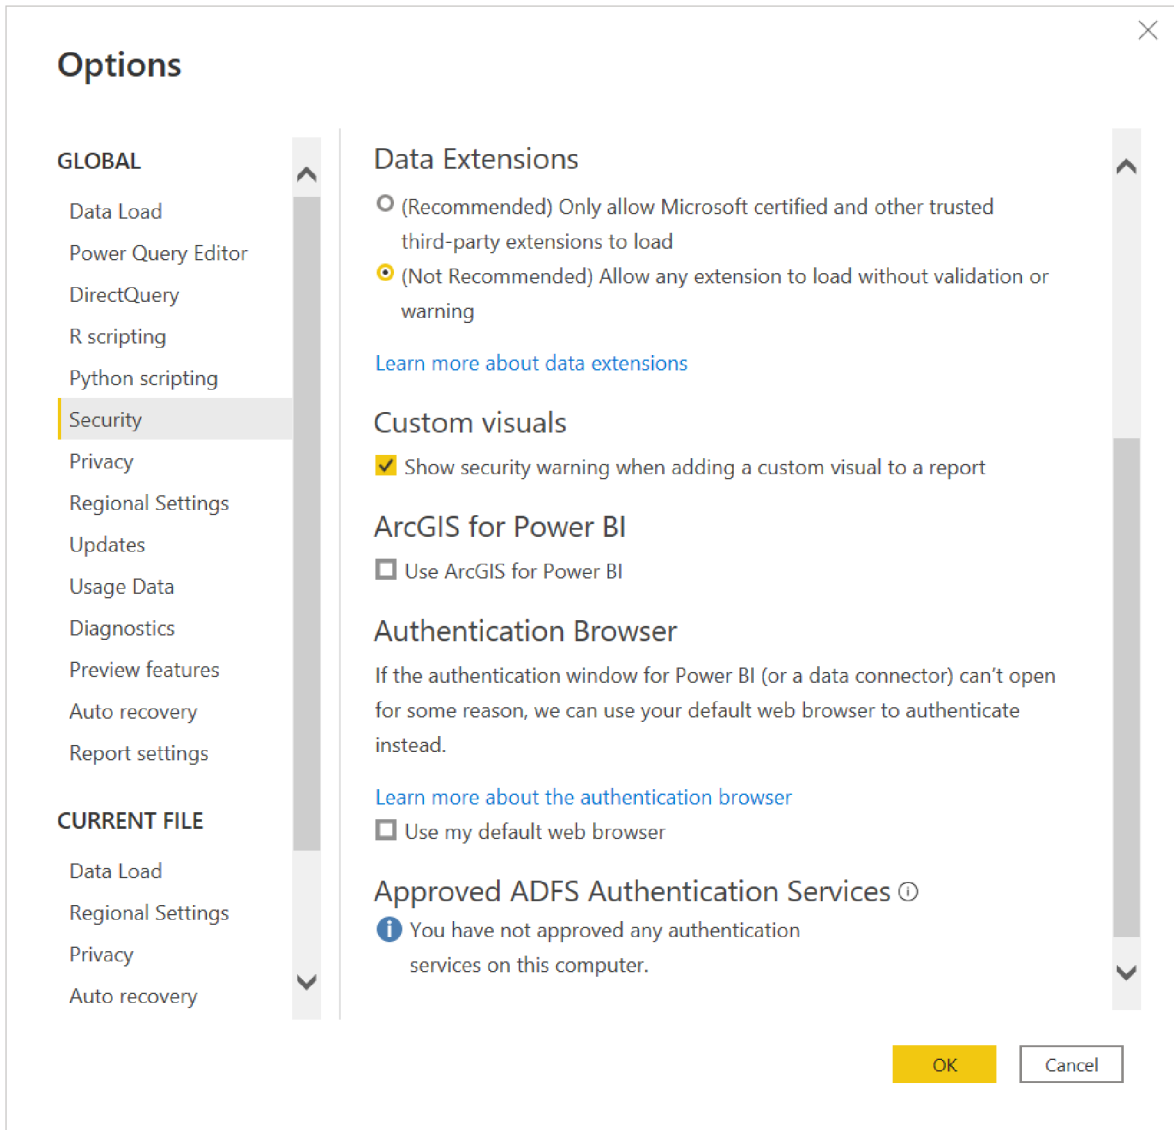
Options

GLOBAL

Data Load
Power Query Editor
DirectQuery
R scripting
Python scripting
Security
Privacy
Regional Settings
Updates
Usage Data
Diagnostics
Preview features
Auto recovery
Report settings

CURRENT FILE

Data Load
Regional Settings
Privacy
Auto recovery

Data Extensions

(Recommended) Only allow Microsoft certified and other trusted third-party extensions to load

(Not Recommended) Allow any extension to load without validation or warning

Learn more about data extensions

Custom visuals

Show security warning when adding a custom visual to a report

ArcGIS for Power BI

Use ArcGIS for Power BI

Authentication Browser

If the authentication window for Power BI (or a data connector) can't open for some reason, we can use your default web browser to authenticate instead.

Learn more about the authentication browser

Use my default web browser

Approved ADFS Authentication Services

You have not approved any authentication services on this computer.

OK

Cancel